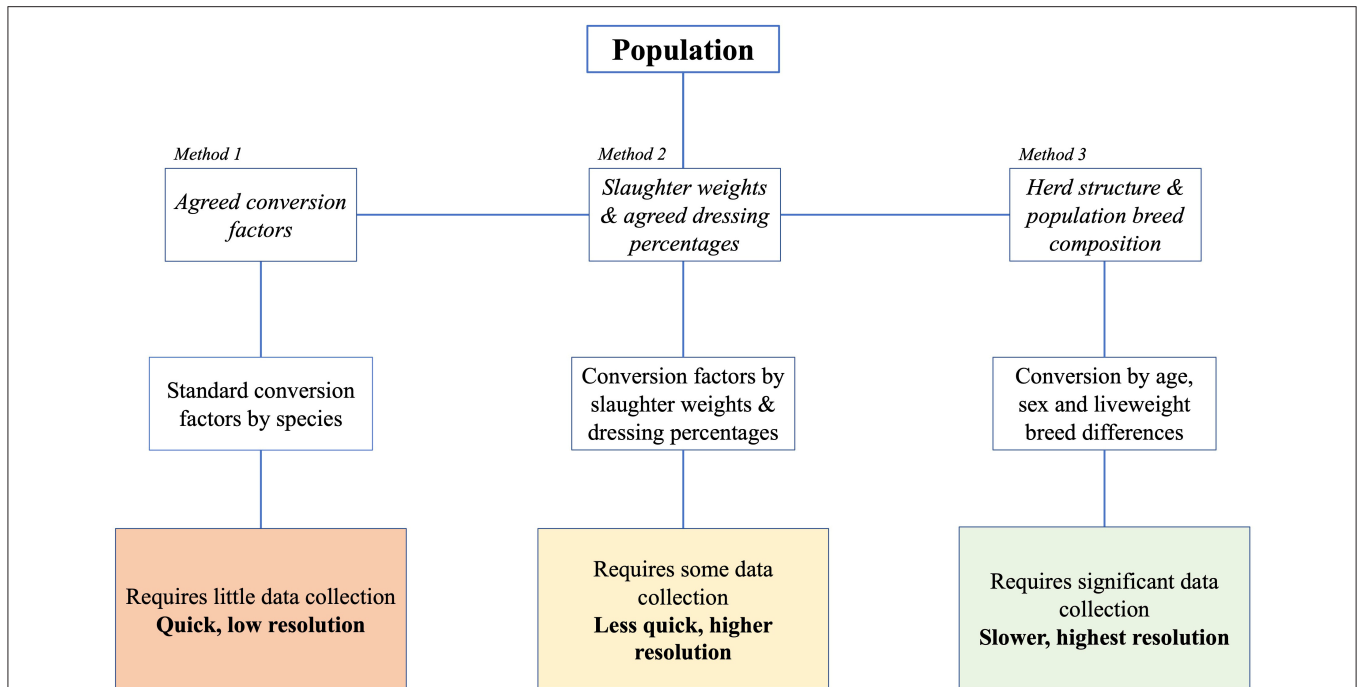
Population

Method 1

Agreed conversion factors

Method 2

Slaughter weights & agreed dressing percentages

Method 3

Herd structure & population breed composition

Standard conversion factors by species

Conversion factors by slaughter weights & dressing percentages

Conversion by age, sex and liveweight breed differences

Requires little data collection
**Quick, low resolution**

Requires some data collection
**Less quick, higher resolution**

Requires significant data collection
**Slower, highest resolution**